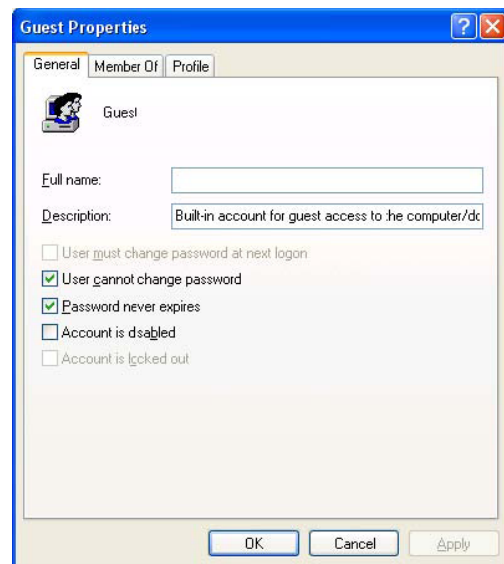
Guest Properties

General | Member Of | Profile

Guest

Full name:

Description: Built-in account for guest access to the computer/dc

User must change password at next logon

User cannot change password

Password never expires

Account is disabled

Account is locked out

OK | Cancel | Apply